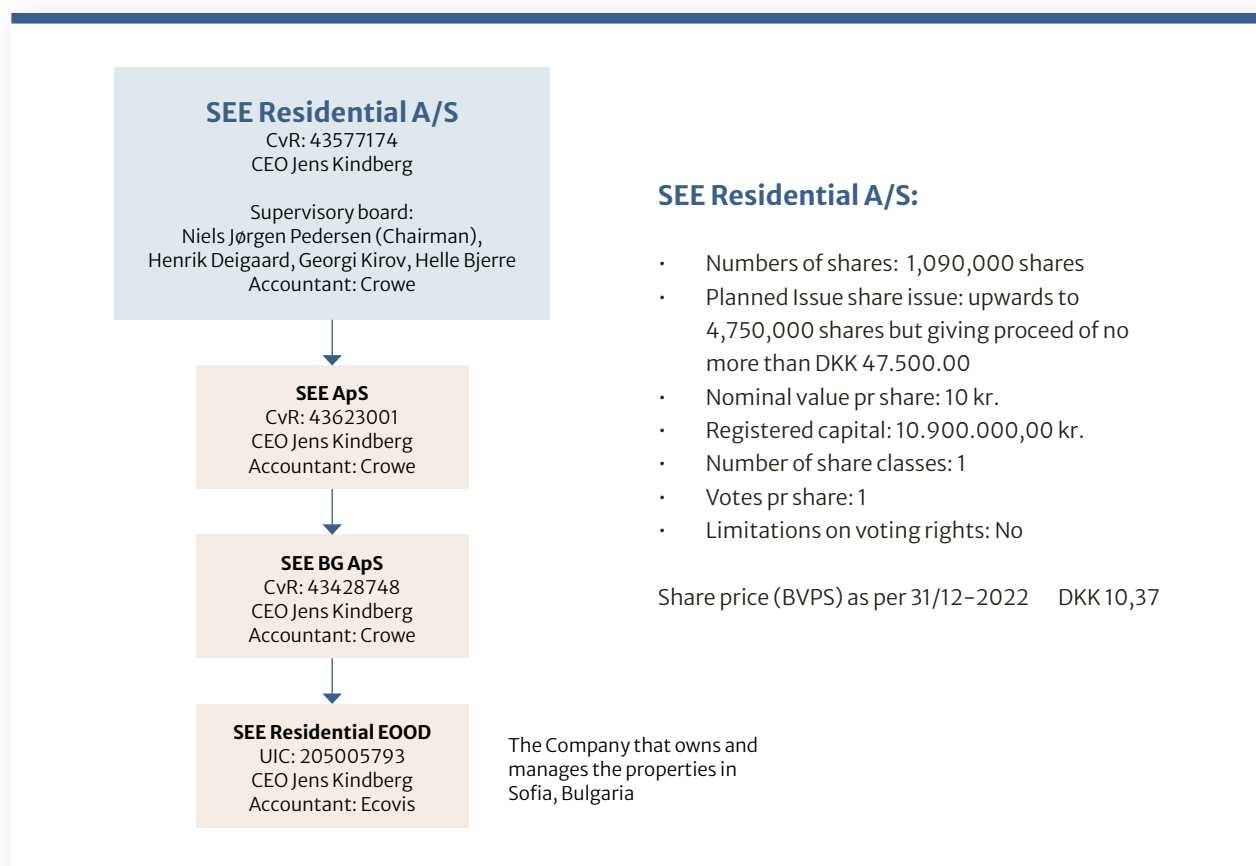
SEE Residential A/S
CvR: 43577174
CEO Jens Kindberg

Supervisory board:
Niels Jørgen Pedersen (Chairman),
Henrik Deigaard, Georgi Kirov, Helle Bjerre
Accountant: Crowe

SEE ApS
CvR: 43623001
CEO Jens Kindberg
Accountant: Crowe

SEE BG ApS
CvR: 43428748
CEO Jens Kindberg
Accountant: Crowe

SEE Residential EOOD
UIC: 205005793
CEO Jens Kindberg
Accountant: Ecovis

The Company that owns and manages the properties in Sofia, Bulgaria

SEE Residential A/S:

· Numbers of shares: 1,090,000 shares
· Planned Issue share issue: upwards to 4,750,000 shares but giving proceed of no more than DKK 47.500.00
· Nominal value pr share: 10 kr.
· Registered capital: 10.900.000,00 kr.
· Number of share classes: 1
· Votes pr share: 1
· Limitations on voting rights: No

Share price (BVPS) as per 31/12-2022 DKK 10,37